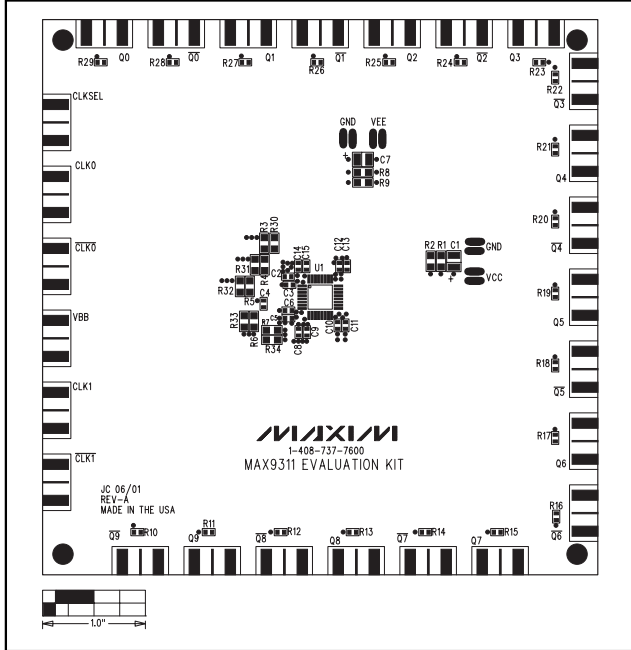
R29 Q0
R28 $\overline{Q0}$
R27 Q1
R26 $\overline{Q1}$
R25 Q2
R24 $\overline{Q2}$
Q3
R23
R22
$\overline{Q3}$

CLKSEL

GND VEE
C7
R8
R9

R21
Q4

CLK0

R20
$\overline{Q4}$

$\overline{CLK0}$

R3 R30
C14 C15
C12 C13
R2 R1 C1
GND
U1
C2
R31
R4
R32
C3
VCC
C4
R5
C6
R19
Q5

VBB

R33
R7
C10
C11
R6
R34
C8
C9

R18
$\overline{Q5}$

CLK1

R17
Q6

MAXIM
1-408-737-7600
MAX9311 EVALUATION KIT

$\overline{CLK1}$

JC 06/01
REV-A
MADE IN THE USA

R16
$\overline{Q6}$

$\overline{Q9}$ R10
R11
Q9
$\overline{Q8}$ R12
Q8 R13
$\overline{Q7}$ R14
Q7 R15

1.0"